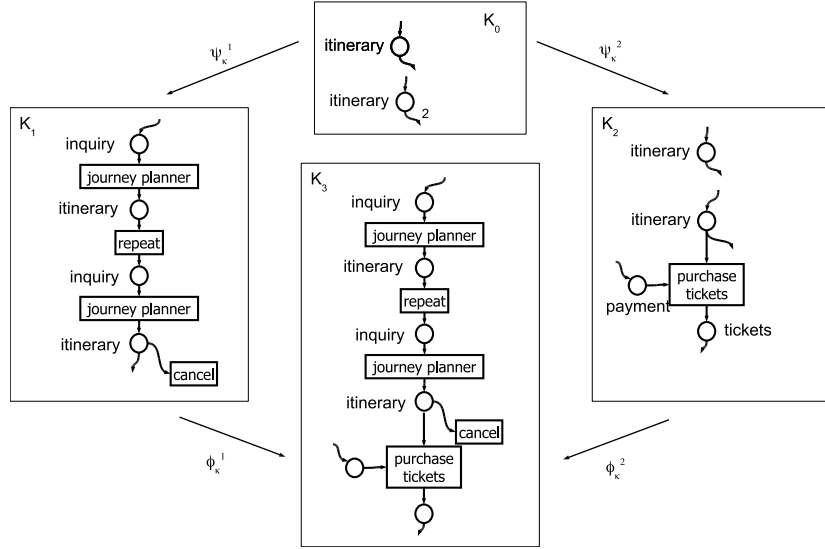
$K_0$
itinerary
itinerary
2

$\psi_\kappa^{\ 1}$

$\psi_\kappa^{\ 2}$

$K_1$
inquiry
journey planner
itinerary
repeat
inquiry
journey planner
itinerary
cancel

$K_3$
inquiry
journey planner
itinerary
repeat
inquiry
journey planner
itinerary
cancel
purchase tickets

$K_2$
itinerary
itinerary
payment
purchase tickets
tickets

$\phi_\kappa^{\ 1}$

$\phi_\kappa^{\ 2}$